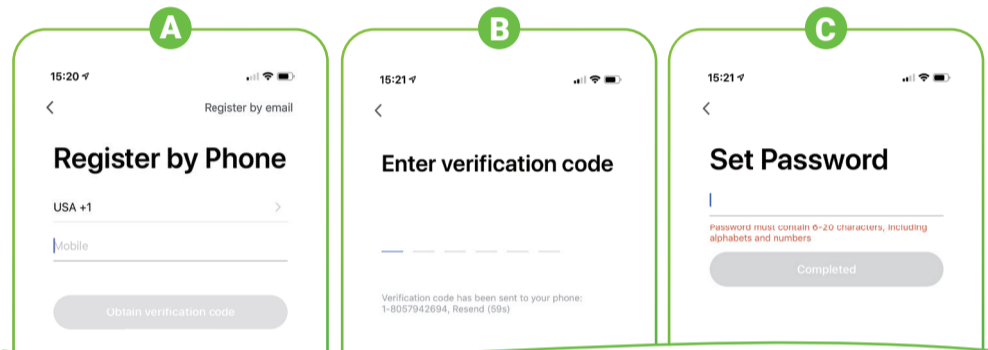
A

15:20

<

Register by email

Register by Phone

USA +1

>

Mobile

Obtain verification code

B

15:21

<

Enter verification code

Verification code has been sent to your phone: 1-8057942694, Resend (59s)

C

15:21

<

Set Password

Password must contain 6-20 characters, including alphabets and numbers

Completed